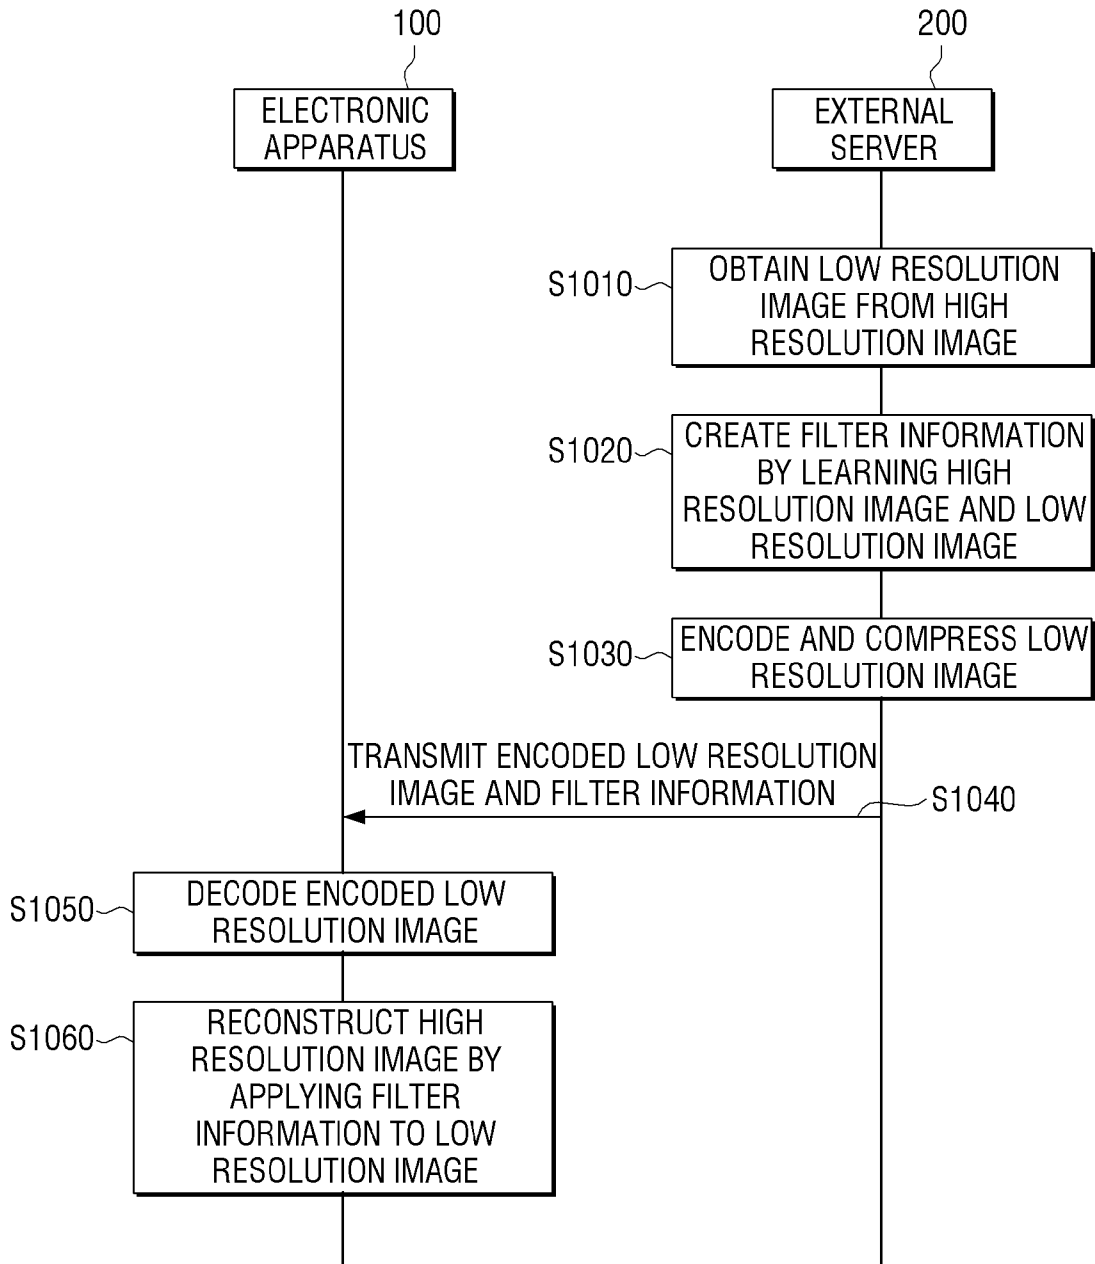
100

ELECTRONIC APPARATUS

200

EXTERNAL SERVER

S1010

OBTAIN LOW RESOLUTION IMAGE FROM HIGH RESOLUTION IMAGE

S1020

CREATE FILTER INFORMATION BY LEARNING HIGH RESOLUTION IMAGE AND LOW RESOLUTION IMAGE

S1030

ENCODE AND COMPRESS LOW RESOLUTION IMAGE

TRANSMIT ENCODED LOW RESOLUTION IMAGE AND FILTER INFORMATION

S1040

S1050

DECODE ENCODED LOW RESOLUTION IMAGE

S1060

RECONSTRUCT HIGH RESOLUTION IMAGE BY APPLYING FILTER INFORMATION TO LOW RESOLUTION IMAGE